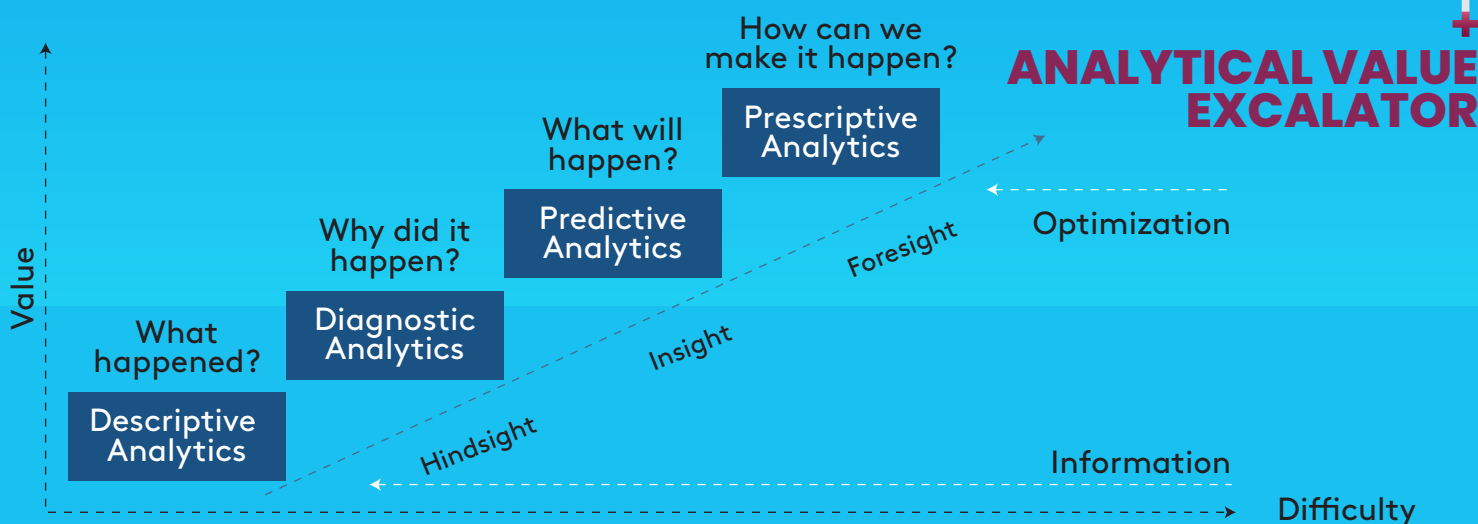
ANALYTICAL VALUE ESCALATOR

How can we make it happen?

Prescriptive Analytics

What will happen?

Predictive Analytics

Why did it happen?

Diagnostic Analytics

What happened?

Descriptive Analytics

Optimization

Foresight

Insight

Hindsight

Information

Value

Difficulty